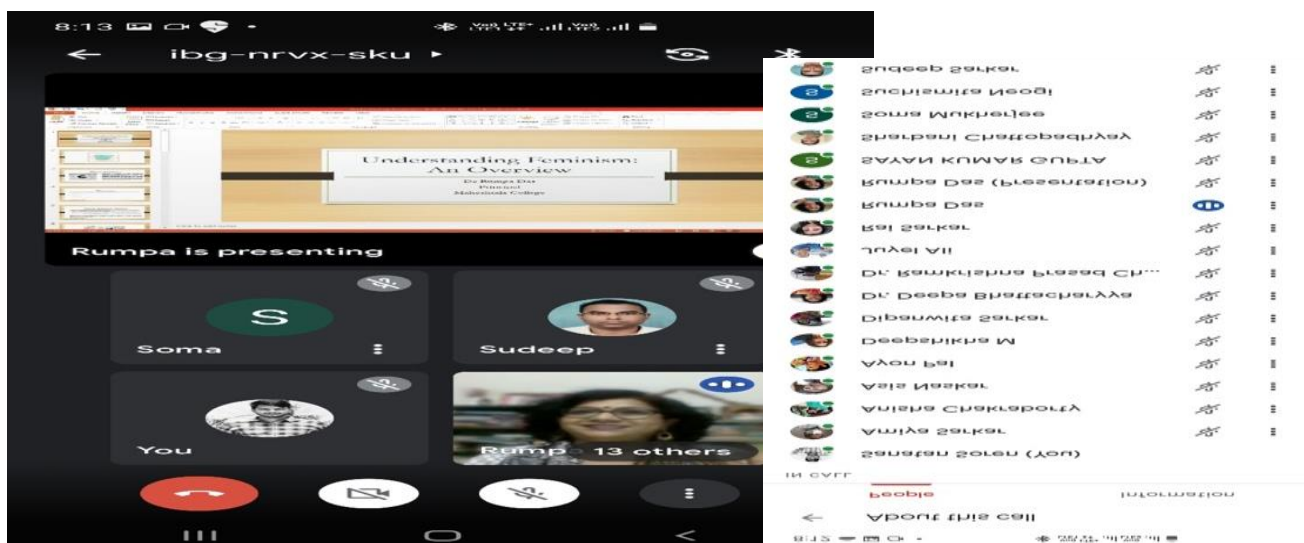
8:13

ibg-nrvx-sku

Understanding Feminism: An Overview
Dr. Rumpa Das
Principal
Maheshtala College

Rumpa is presenting

S
Soma

Sudeep

You

Rump 13 others

Sudeep Sarkar
Suchismita Neogi
Soma Mukherjee
Sharbani Chattopadhyay
SAYAN KUMAR GUPTA
Rumpa Das (Presentation)
Rumpa Das
Rai Sarkar
Juyel Ali
Dr. Ramkrishna Prasad Ch...
Dr. Deepa Bhattacharyya
Dipanwita Sarkar
Deepshikha M
Ayon Pal
Asis Naskar
Anisha Chakraborty
Amiya Sarkar
Sanatan Soren (You)
IN CALL
People
Information
About this call
8:12